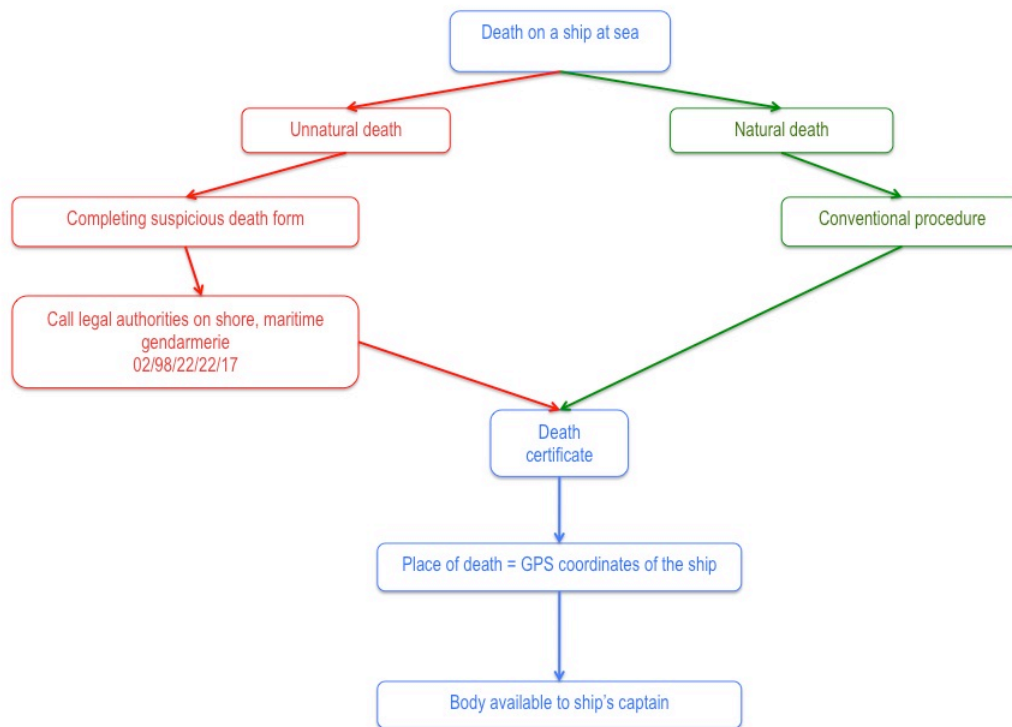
Death on a ship at sea

Unnatural death

Natural death

Completing suspicious death form

Conventional procedure

Call legal authorities on shore, maritime gendarmerie
02/98/22/22/17

Death certificate

Place of death = GPS coordinates of the ship

Body available to ship's captain